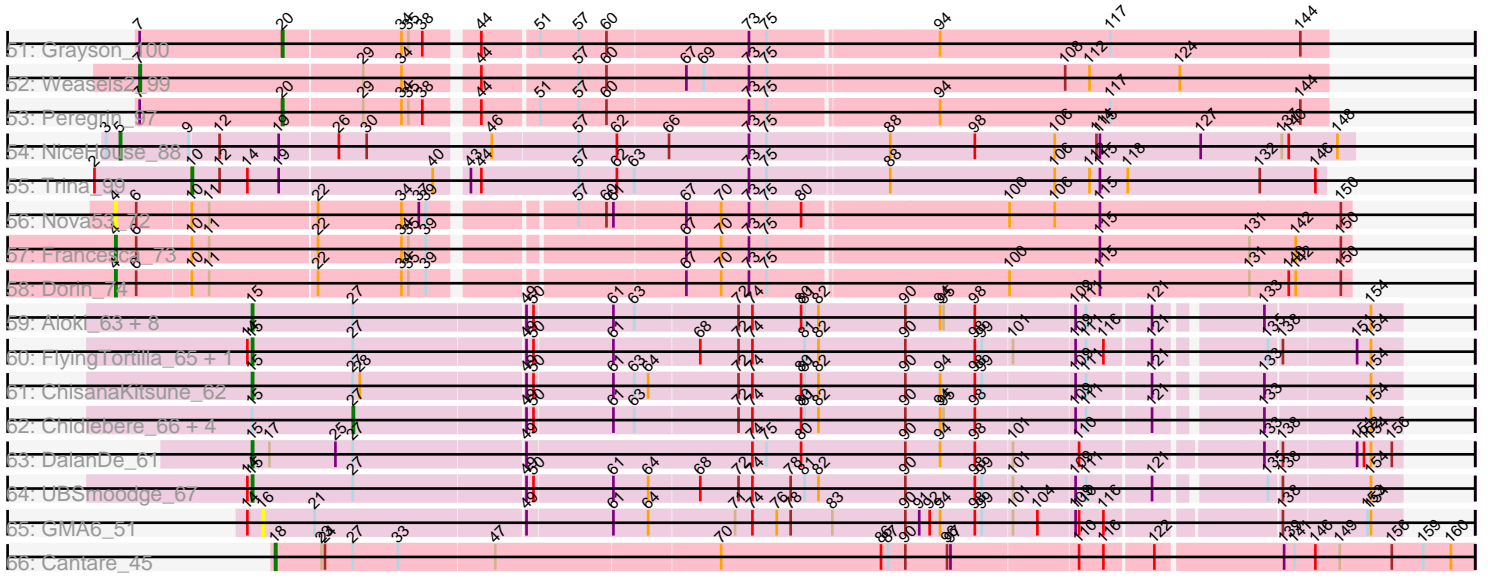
51: Grayson_100
52: Weasels2_99
53: Peregrin_97
54: NiceHouse_88
55: Trina_99
56: Nova531_72
57: Francesca_73
58: Dorin_74
59: Aloki_63 + 8
60: FlyingTortilla_65 + 1
61: ChisanaKitsune_62
62: Chidiebere_66 + 4
63: DalanDe_61
64: UBSmoodge_67
65: GMA6_51
66: Cantare_45